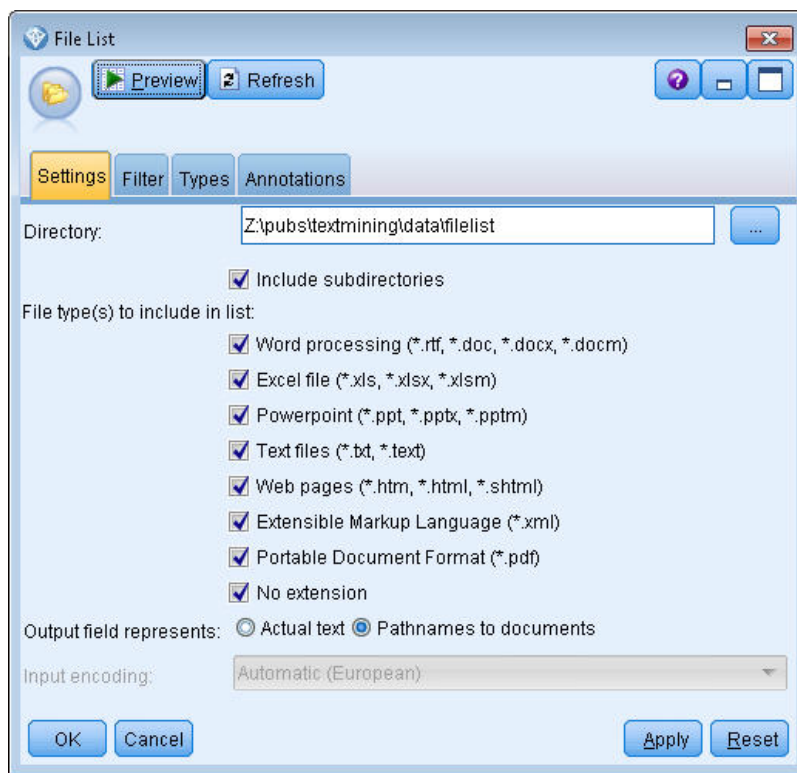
File List

Preview Refresh

Settings Filter Types Annotations

Directory: Z:\pubs\textmining\data\filelist ...

Include subdirectories

File type(s) to include in list:

Word processing (*.rtf, *.doc, *.docx, *.docm)

Excel file (*.xls, *.xlsx, *.xlsm)

Powerpoint (*.ppt, *.pptx, *.pptm)

Text files (*.txt, *.text)

Web pages (*.htm, *.html, *.shtml)

Extensible Markup Language (*.xml)

Portable Document Format (*.pdf)

No extension

Output field represents: Actual text Pathnames to documents

Input encoding: Automatic (European)

OK Cancel Apply Reset